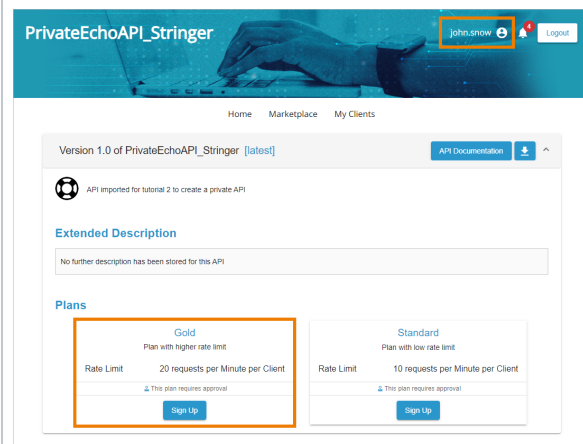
PrivateEchoAPI_Stringer

john.snow

4

Logout

Home Marketplace My Clients

Version 1.0 of PrivateEchoAPI_Stringer [latest]

API Documentation

API imported for tutorial 2 to create a private API

Extended Description

No further description has been stored for this API

Plans

| Gold | Standard |
|---|---|
| Plan with higher rate limit | Plan with low rate limit |
| Rate Limit 20 requests per Minute per Client | Rate Limit 10 requests per Minute per Client |
| This plan requires approval | This plan requires approval |
| Sign Up | Sign Up |